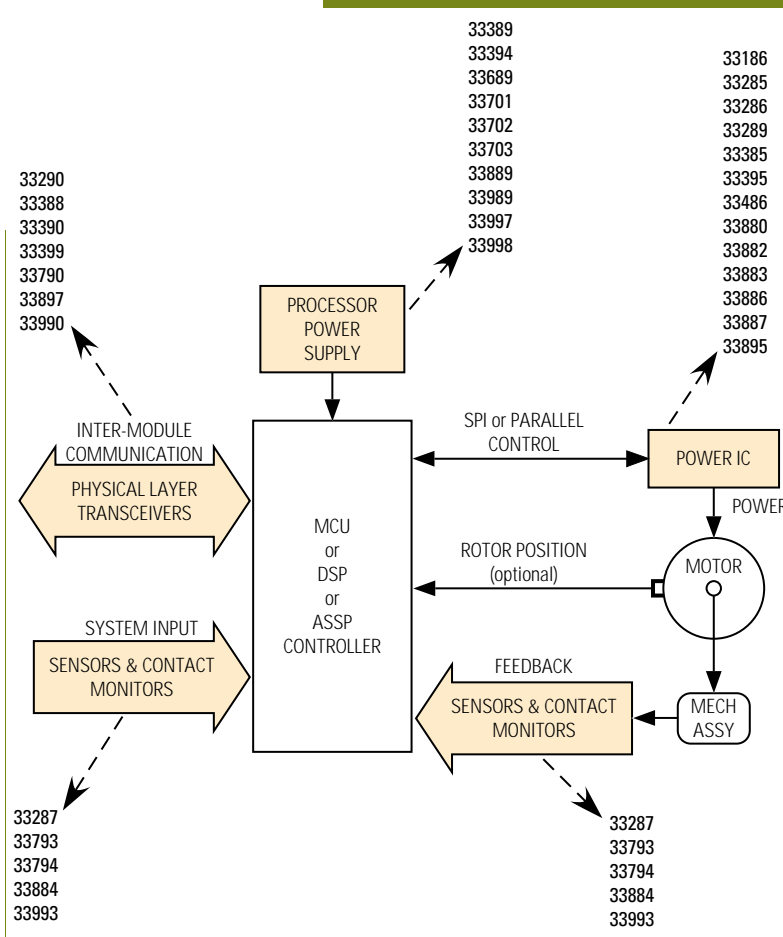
33389
33394
33689
33701
33702
33703
33889
33989
33997
33998

33186
33285
33286
33289
33385
33395
33486
33880
33882
33883
33886
33887
33895

33290
33388
33390
33399
33790
33897
33990

PROCESSOR POWER SUPPLY

INTER-MODULE COMMUNICATION

PHYSICAL LAYER TRANSCEIVERS

SPI or PARALLEL CONTROL

POWER IC

POWER

MCU or DSP or ASSP CONTROLLER

ROTOR POSITION (optional)

MOTOR

SYSTEM INPUT

SENSORS & CONTACT MONITORS

FEEDBACK

SENSORS & CONTACT MONITORS

MECH ASSY

33287
33793
33794
33884
33993

33287
33793
33794
33884
33993